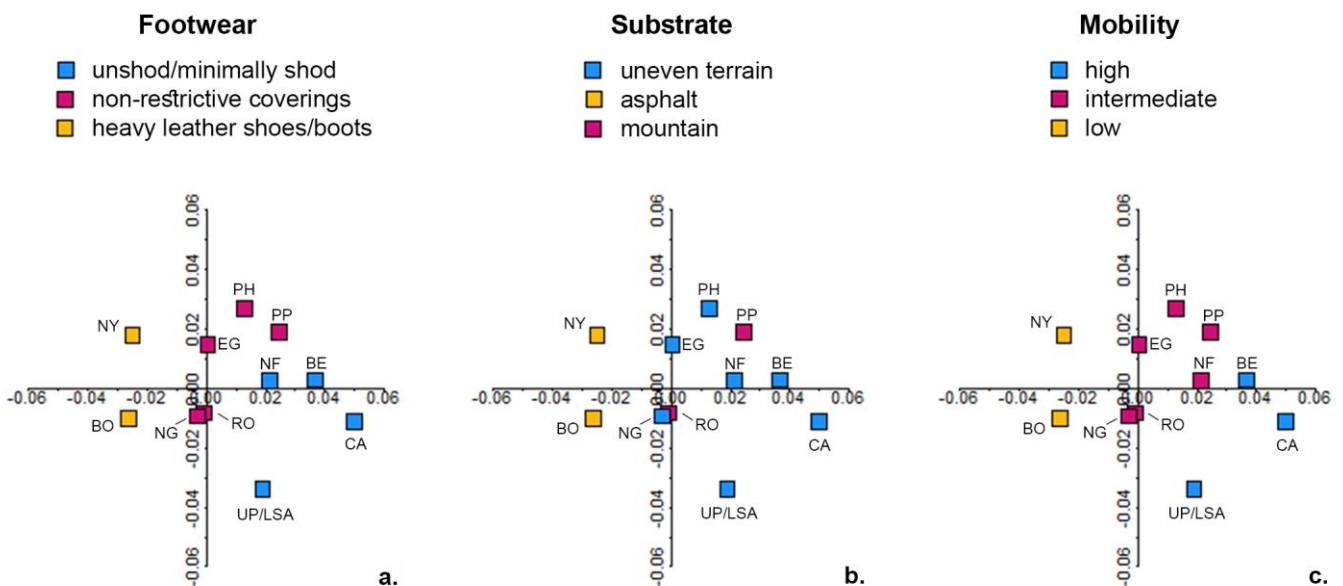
Footwear

unshod/minimally shod
non-restrictive coverings
heavy leather shoes/boots

0.06
0.04
0.02
0.00
-0.02
-0.04
-0.06
-0.06 -0.04 -0.02 0.00 0.02 0.04 0.06

PH
PP
NY
EG
NF
BE
BO
NG
RO
CA
UP/LSA

a.

Substrate

uneven terrain
asphalt
mountain

0.06
0.04
0.02
0.00
-0.02
-0.04
-0.06
-0.06 -0.04 -0.02 0.00 0.02 0.04 0.06

PH
PP
NY
EG
NF
BE
BO
NG
RO
CA
UP/LSA

b.

Mobility

high
intermediate
low

0.06
0.04
0.02
0.00
-0.02
-0.04
-0.06
-0.06 -0.04 -0.02 0.00 0.02 0.04 0.06

PH
PP
NY
EG
NF
BE
BO
NG
RO
CA
UP/LSA

c.